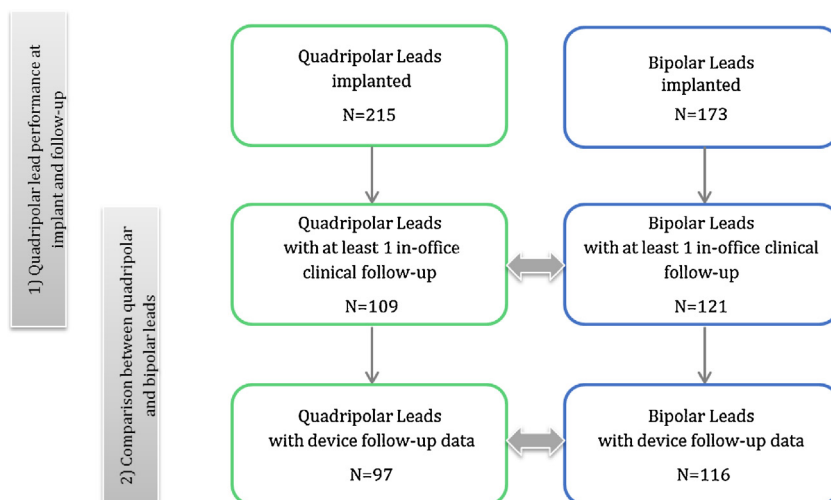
1) Quadripolar lead performance at implant and follow-up

2) Comparison between quadripolar and bipolar leads

Quadripolar Leads implanted

N=215

Bipolar Leads implanted

N=173

Quadripolar Leads with at least 1 in-office clinical follow-up

N=109

Bipolar Leads with at least 1 in-office clinical follow-up

N=121

Quadripolar Leads with device follow-up data

N=97

Bipolar Leads with device follow-up data

N=116